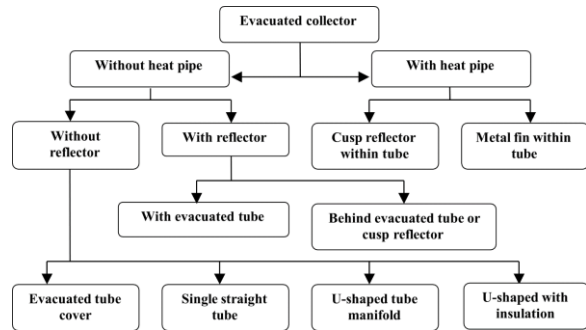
Evacuated collector

Without heat pipe

With heat pipe

Without reflector

With reflector

Cusp reflector within tube

Metal fin within tube

With evacuated tube

Behind evacuated tube or cusp reflector

Evacuated tube cover

Single straight tube

U-shaped tube manifold

U-shaped with insulation